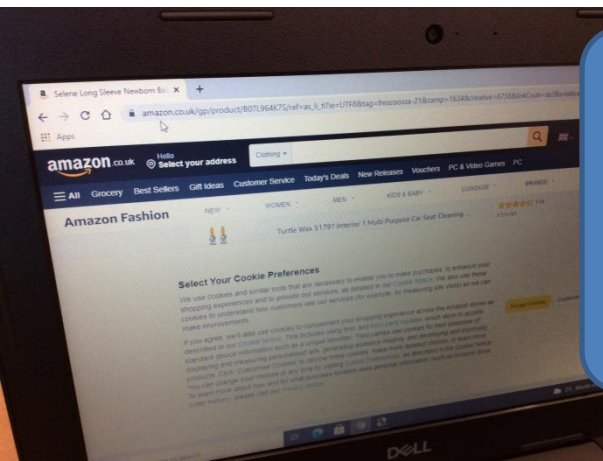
Selene Long Sleeve Newborn B... ×  +

amazon.co.uk/gp/product/B07L964K7S/ref=as_li_tl?ie=UTF8&tag=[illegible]

Apps

amazon.co.uk  Hello Select your address  Clothing

All  Grocery  Best Sellers  Gift Ideas  Customer Service  Today's Deals  New Releases  Vouchers  PC & Video Games  PC

Amazon Fashion  NEW  WOMEN  MEN  KIDS & BABY  LUGGAGE  BRANDS

Turtle Wax 51791 Interior 1 Multi Purpose Car Seat Cleaning...

Select Your Cookie Preferences

We use cookies and similar tools that are necessary to enable you to make purchases, to enhance your shopping experiences and to provide our services, as detailed in our Cookie Notice. We also use these cookies to understand how customers use our services (for example, by measuring site visits) so we can make improvements.

If you agree, we'll also use cookies to complement your shopping experience across the Amazon stores as described in our Cookie Notice. This includes using first- and third-party cookies, which store or access standard device information such as a unique identifier. Third parties use cookies for their purposes of displaying and measuring personalised ads, generating audience insights, and developing and improving products. Click 'Customise Cookies' to decline these cookies, make more detailed choices, or learn more. You can change your choices at any time by visiting Cookie Preferences, as described in the Cookie Notice. To learn more about how and for what purposes Amazon uses personal information (such as Amazon Store order history), please visit our Privacy Notice.

Accept Cookies  Customise

DELL